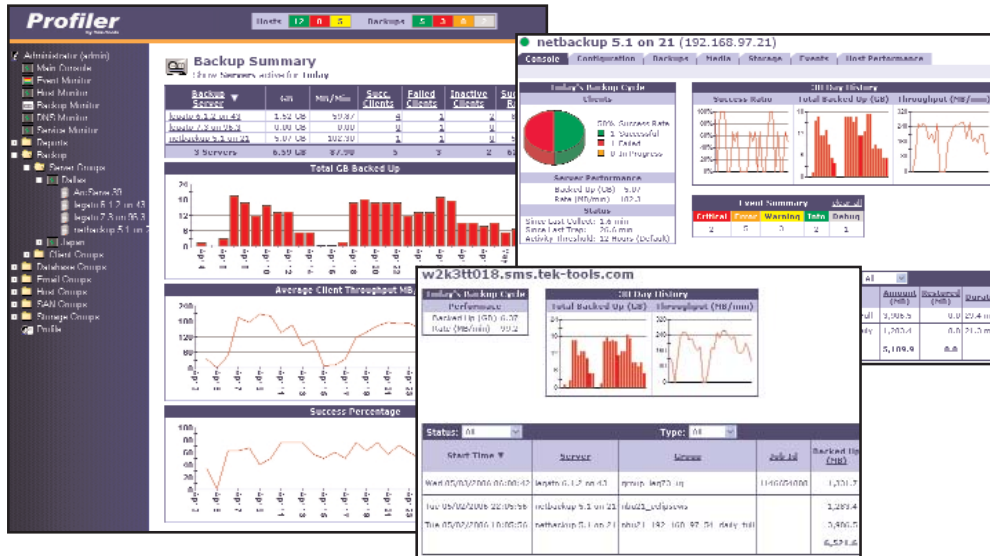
Profiler
by Tek-Tools

Hosts 12 0 5
Backups 5 3 4 2

Administrator (admin)
Main Console
Event Monitor
Host Monitor
Backup Monitor
DNS Monitor
Service Monitor
Reports
Backup
Server Groups
Dallas
AnServe 30
legato 6.1.2 on 43
legato 7.3 on 95.3
netbackup 5.1 on 7
Japan
Client Groups
Database Groups
Email Groups
Host Groups
SAN Groups
Storage Groups
Profile

Backup Summary
Show Servers active for Today

| Backup Server ▼ | GB | MB/Min | Succ. Clients | Failed Clients | Inactive Clients | Su... |
|---|---|---|---|---|---|---|
| legato 6.1.2 on 43 | 1.52 GB | 59.87 | 4 | 1 | 2 | |
| legato 7.3 on 95.3 | 0.00 GB | 0.000 | 0 | 1 | 0 | |
| netbackup 5.1 on 21 | 5.07 GB | 102.30 | 1 | 1 | 0 | |
| 3 Servers | 6.59 GB | 87.99 | 5 | 3 | 2 | |

Total GB Backed Up

Average Client Throughput MB/

Success Percentage

netbackup 5.1 on 21 (192.168.97.21)
Console | Configuration | Backups | Media | Storage | Events | Host Performance

Today's Backup Cycle
Clients
50% Success Rate
1 Successful
1 Failed
0 In Progress
Server Performance
Backed Up (GB) 5.07
Rate (MB/min) 102.3
Status
Since Last Collect: 1.4 min
Since Last Trap: 26.6 min
Activity Threshold: 12 Hours (Default)

30 Day History
Success Rate | Total Backed Up (GB) | Throughput (MB/min)

Event Summary clear all
| Critical | Error | Warning | Info | Debug |
|---|---|---|---|---|
| 2 | 0 | 0 | 2 | 1 |

w2k3tt018.sms.tek-tools.com
Today's Backup Cycle
Performance
Backed Up (GB) 6.07
Rate (MB/min) 99.2

30 Day History
Total Backed Up (GB) | Throughput (MB/min)

All
| Amount (MB) | Restored (MB) | Durat... |
|---|---|---|
| 3,906.5 | 0.0 | 20.4 m |
| 1,203.4 | 0.0 | 21.3 m |
| 5,109.9 | 0.0 | |

Status: All Type: All

| Start Time ▼ | Server | Group | Job Id | Backed Up (MB) |
|---|---|---|---|---|
| Wed 05/03/2006 00:00:42 | legato 6.1.2 on 43 | group_leg73_ig | 1146051000 | 1,101.7 |
| Tue 05/02/2006 22:05:56 | netbackup 5.1 on 21 | nbu21_cdipsews | | 1,283.4 |
| Tue 05/02/2006 10:00:56 | netbackup 5.1 on 21 | nbu21_192_168_97_21_daily_full | | 3,900.5 |
| | | | | 6,571.6 |